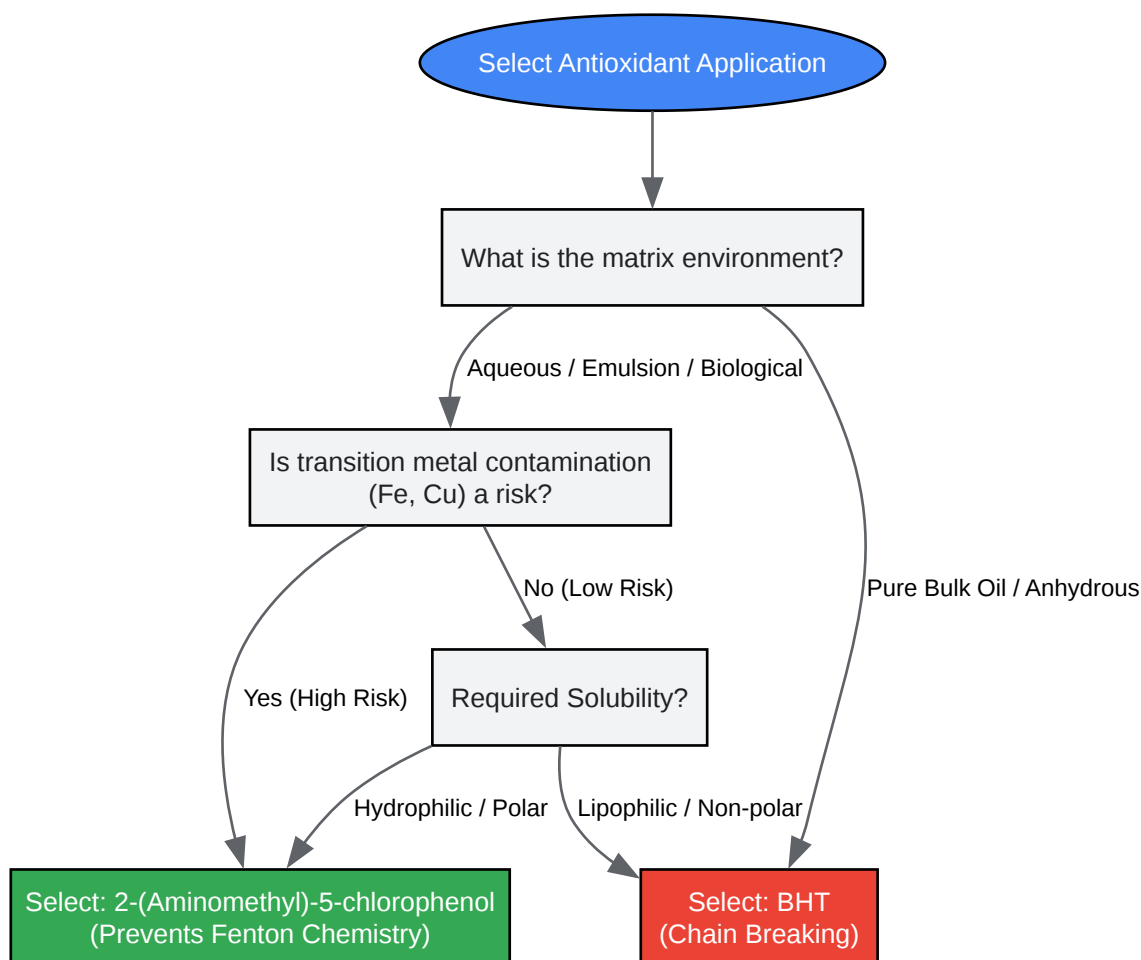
Select Antioxidant Application

What is the matrix environment?

Aqueous / Emulsion / Biological

Pure Bulk Oil / Anhydrous

Is transition metal contamination (Fe, Cu) a risk?

No (Low Risk)

Yes (High Risk)

Required Solubility?

Hydrophilic / Polar

Lipophilic / Non-polar

Select: 2-(Aminomethyl)-5-chlorophenol (Prevents Fenton Chemistry)

Select: BHT (Chain Breaking)